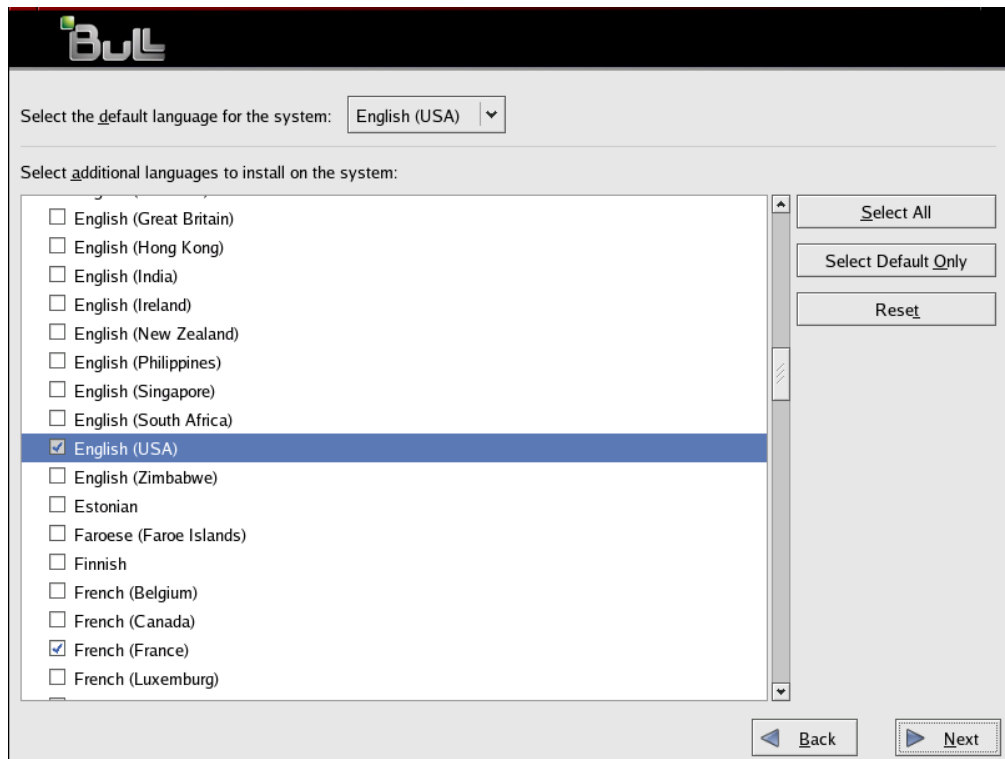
BULL

Select the default language for the system: English (USA)

Select additional languages to install on the system:

English (Great Britain)
English (Hong Kong)
English (India)
English (Ireland)
English (New Zealand)
English (Philippines)
English (Singapore)
English (South Africa)
English (USA)
English (Zimbabwe)
Estonian
Faroese (Faroe Islands)
Finnish
French (Belgium)
French (Canada)
French (France)
French (Luxemburg)

Select All
Select Default Only
Reset

Back
Next